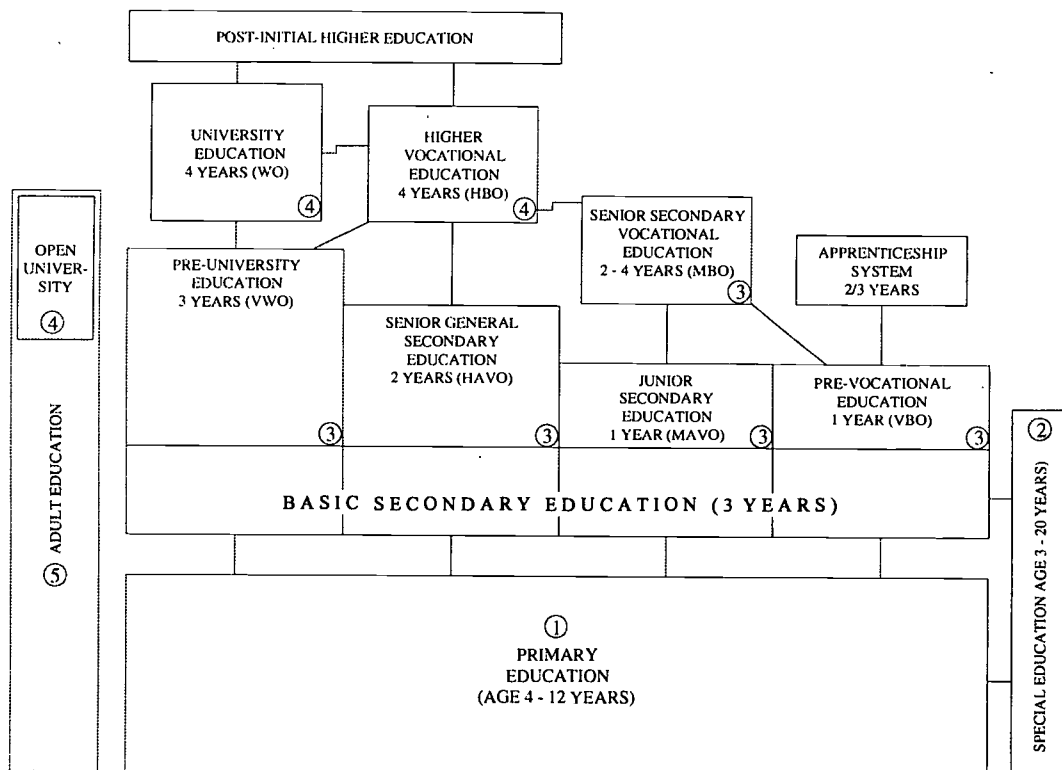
POST-INITIAL HIGHER EDUCATION

UNIVERSITY EDUCATION 4 YEARS (WO) ④

HIGHER VOCATIONAL EDUCATION 4 YEARS (HBO) ④

OPEN UNIVERSITY ④

ADULT EDUCATION ⑤

SENIOR SECONDARY VOCATIONAL EDUCATION 2 - 4 YEARS (MBO) ③

APPRENTICESHIP SYSTEM 2/3 YEARS

PRE-UNIVERSITY EDUCATION 3 YEARS (VWO) ③

SENIOR GENERAL SECONDARY EDUCATION 2 YEARS (HAVO) ③

JUNIOR SECONDARY EDUCATION 1 YEAR (MAVO) ③

PRE-VOCATIONAL EDUCATION 1 YEAR (VBO) ③

BASIC SECONDARY EDUCATION (3 YEARS)

② SPECIAL EDUCATION AGE 3 - 20 YEARS)

① PRIMARY EDUCATION (AGE 4 - 12 YEARS)